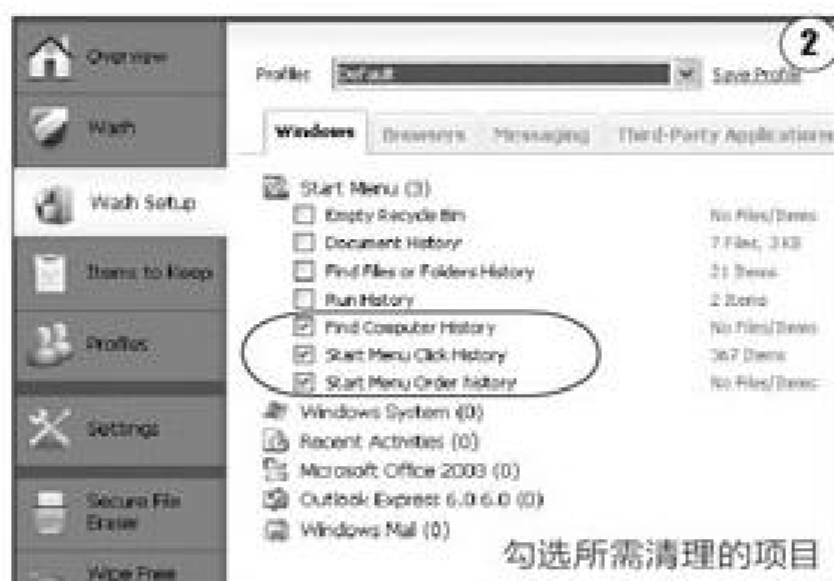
Overview

Wash

Wash Setup

Items to Keep

Profiles

Settings

Secure File Eraser

Wipe Free

2

Profiles: Default Save Profile

Windows Browsers Messaging Third-Party Applications

Start Menu (3)

Empty Recycle Bin No Files/Items

Document History 7 Files, 3KB

Find Files or Folders History 21 Items

Run History 2 Items

Find Computer History No Files/Items

Start Menu Click History 367 Items

Start Menu Order History No Files/Items

Windows System (0)

Recent Activities (0)

Microsoft Office 2003 (0)

Outlook Express 6.0 6.0 (0)

Windows Mail (0)

勾选所需清理的项目